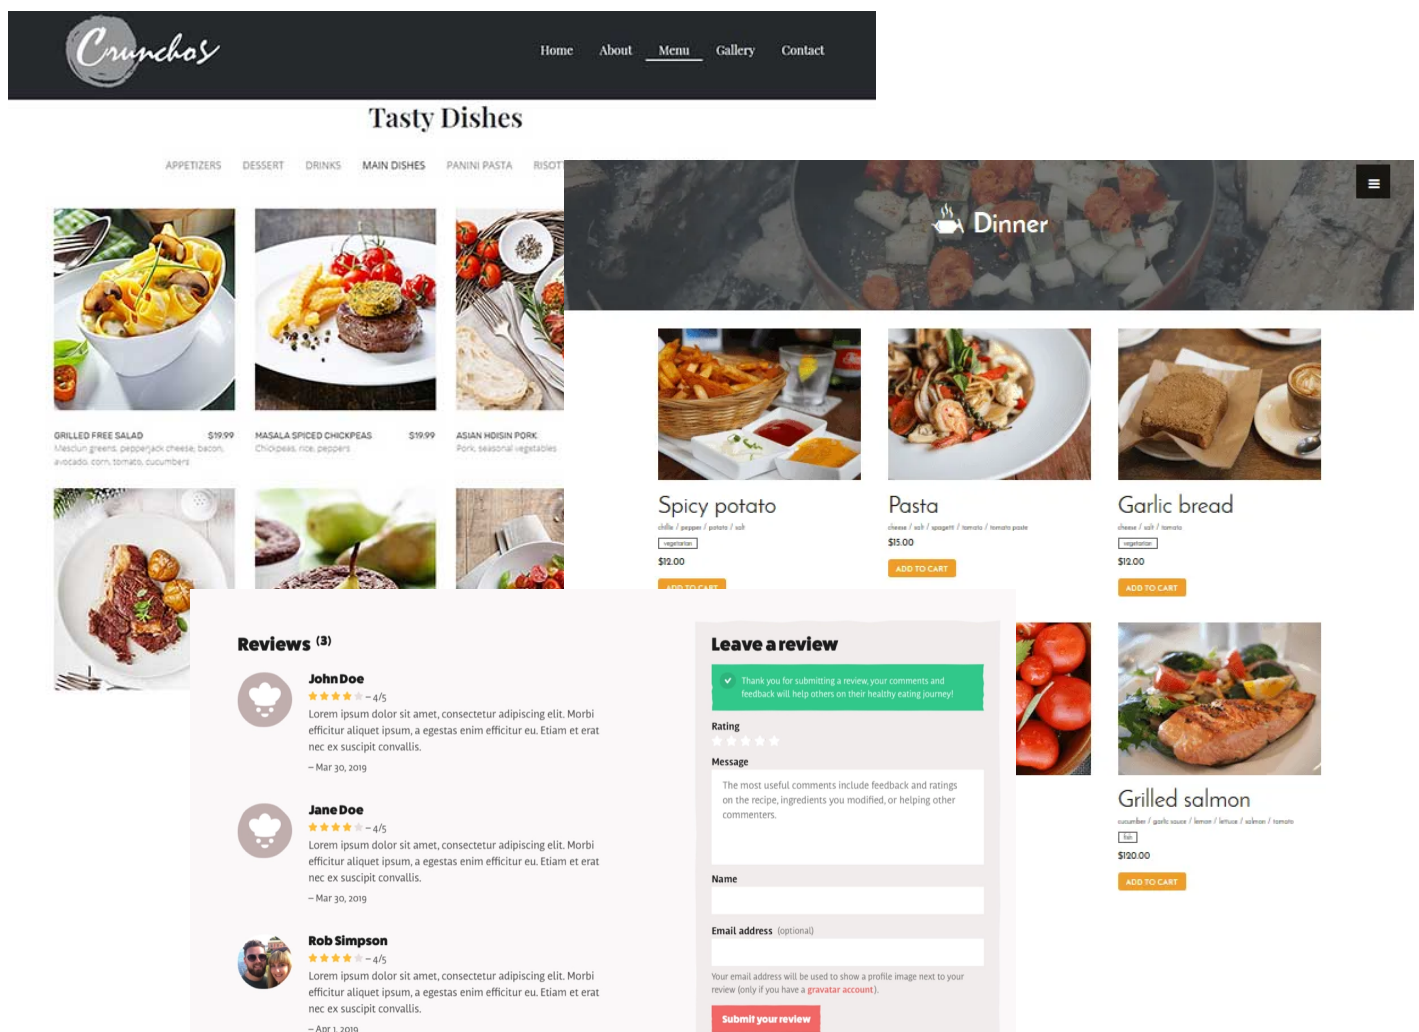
Crunchos

Home About Menu Gallery Contact

Tasty Dishes

APPETIZERS DESSERT DRINKS MAIN DISHES PANINI PASTA RISOT

GRILLED FREE SALAD $19.99
Mesclun greens, pepperjack cheese, bacon, avocado, corn, tomato, cucumbers

MASALA SPICED CHICKPEAS $19.99
Chickpeas, rice, peppers

ASIAN HOISIN PORK
Pork, seasonal vegetables

Dinner

Spicy potato
chille / pepper / potato / salt
vegetarian
$12.00
ADD TO CART

Pasta
cheese / salt / spagetti / tomato / tomato paste
$15.00
ADD TO CART

Garlic bread
cheese / salt / tomato
vegetarian
$12.00
ADD TO CART

Grilled salmon
cucumber / garlic sauce / lemon / lettuce / salmon / tomato
fish
$120.00
ADD TO CART

Reviews (3)

John Doe
– 4/5
Lorem ipsum dolor sit amet, consectetur adipiscing elit. Morbi efficitur aliquet ipsum, a egestas enim efficitur eu. Etiam et erat nec ex suscipit convallis.
– Mar 30, 2019

Jane Doe
– 4/5
Lorem ipsum dolor sit amet, consectetur adipiscing elit. Morbi efficitur aliquet ipsum, a egestas enim efficitur eu. Etiam et erat nec ex suscipit convallis.
– Mar 30, 2019

Rob Simpson
– 4/5
Lorem ipsum dolor sit amet, consectetur adipiscing elit. Morbi efficitur aliquet ipsum, a egestas enim efficitur eu. Etiam et erat nec ex suscipit convallis.
– Apr 1, 2019

Leave a review

Thank you for submitting a review, your comments and feedback will help others on their healthy eating journey!

Rating

Message

The most useful comments include feedback and ratings on the recipe, ingredients you modified, or helping other commenters.

Name

Email address (optional)

Your email address will be used to show a profile image next to your review (only if you have a gravatar account).

Submit your review